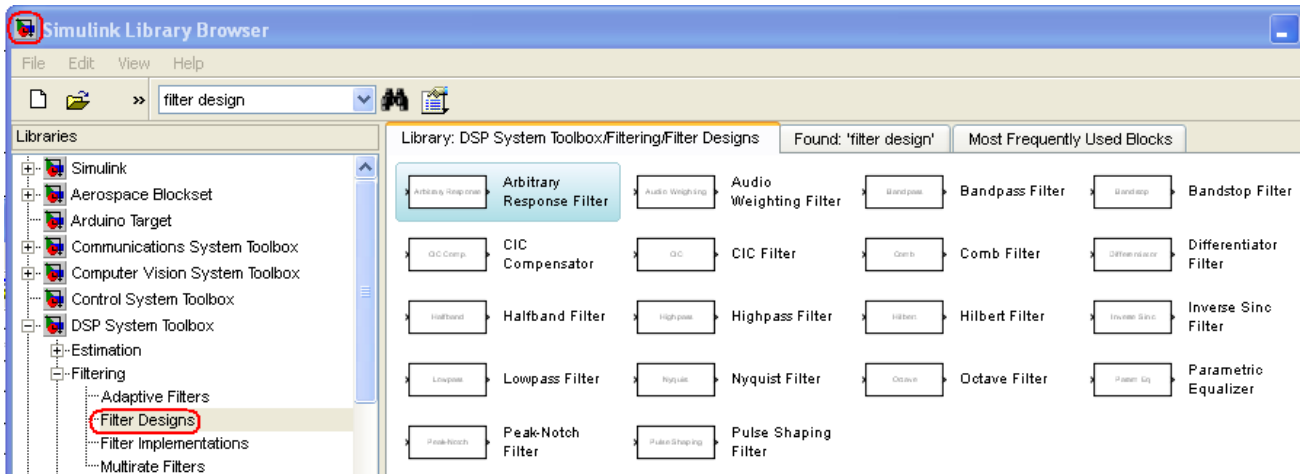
Simulink Library Browser

File Edit View Help

filter design

Libraries

Simulink
Aerospace Blockset
Arduino Target
Communications System Toolbox
Computer Vision System Toolbox
Control System Toolbox
DSP System Toolbox
Estimation
Filtering
Adaptive Filters
Filter Designs
Filter Implementations
Multirate Filters

Library: DSP System Toolbox/Filtering/Filter Designs | Found: 'filter design' | Most Frequently Used Blocks

Arbitrary Response
Arbitrary Response Filter
Audio Weighting
Audio Weighting Filter
Bandpass
Bandpass Filter
Bandstop
Bandstop Filter
CIC Comp.
CIC Compensator
CIC
CIC Filter
Comb
Comb Filter
Differentiator
Differentiator Filter
Halfband
Halfband Filter
Highpass
Highpass Filter
Hilbert
Hilbert Filter
Inverse Sinc
Inverse Sinc Filter
Lowpass
Lowpass Filter
Nyquist
Nyquist Filter
Octave
Octave Filter
Param Eq
Parametric Equalizer
Peak-Notch
Peak-Notch Filter
Pulse Shaping
Pulse Shaping Filter